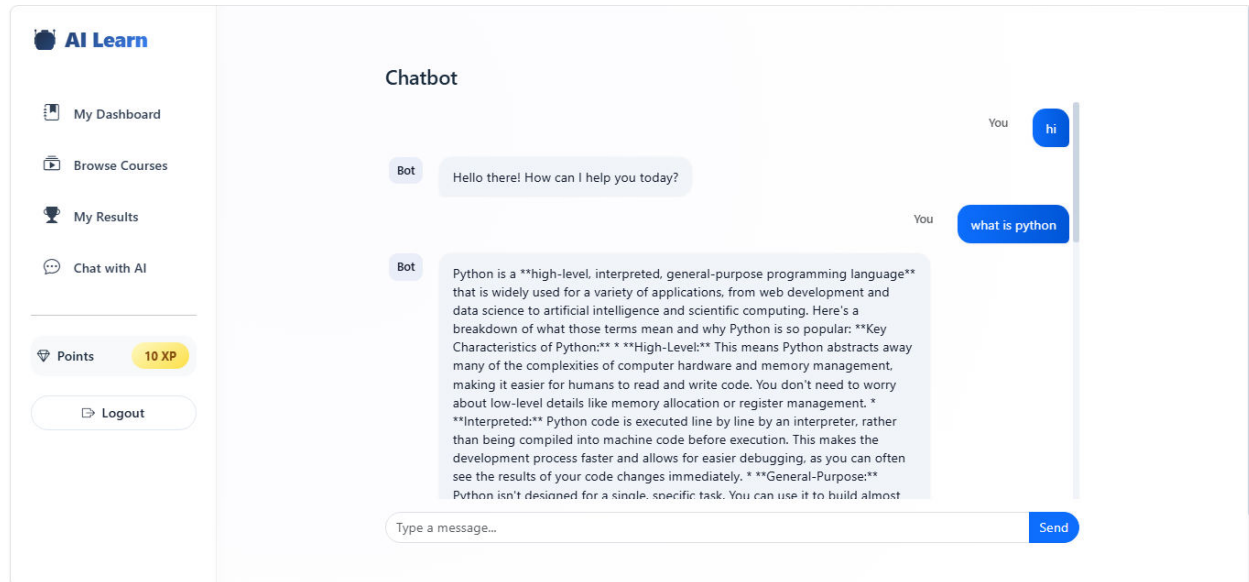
AI Learn

My Dashboard

Browse Courses

My Results

Chat with AI

Points 10 XP

Logout

Chatbot

You hi

Bot Hello there! How can I help you today?

You what is python

Bot Python is a **high-level, interpreted, general-purpose programming language** that is widely used for a variety of applications, from web development and data science to artificial intelligence and scientific computing. Here's a breakdown of what those terms mean and why Python is so popular: **Key Characteristics of Python:** * **High-Level:** This means Python abstracts away many of the complexities of computer hardware and memory management, making it easier for humans to read and write code. You don't need to worry about low-level details like memory allocation or register management. * **Interpreted:** Python code is executed line by line by an interpreter, rather than being compiled into machine code before execution. This makes the development process faster and allows for easier debugging, as you can often see the results of your code changes immediately. * **General-Purpose:** Python isn't designed for a single, specific task. You can use it to build almost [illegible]

Type a message...

Send